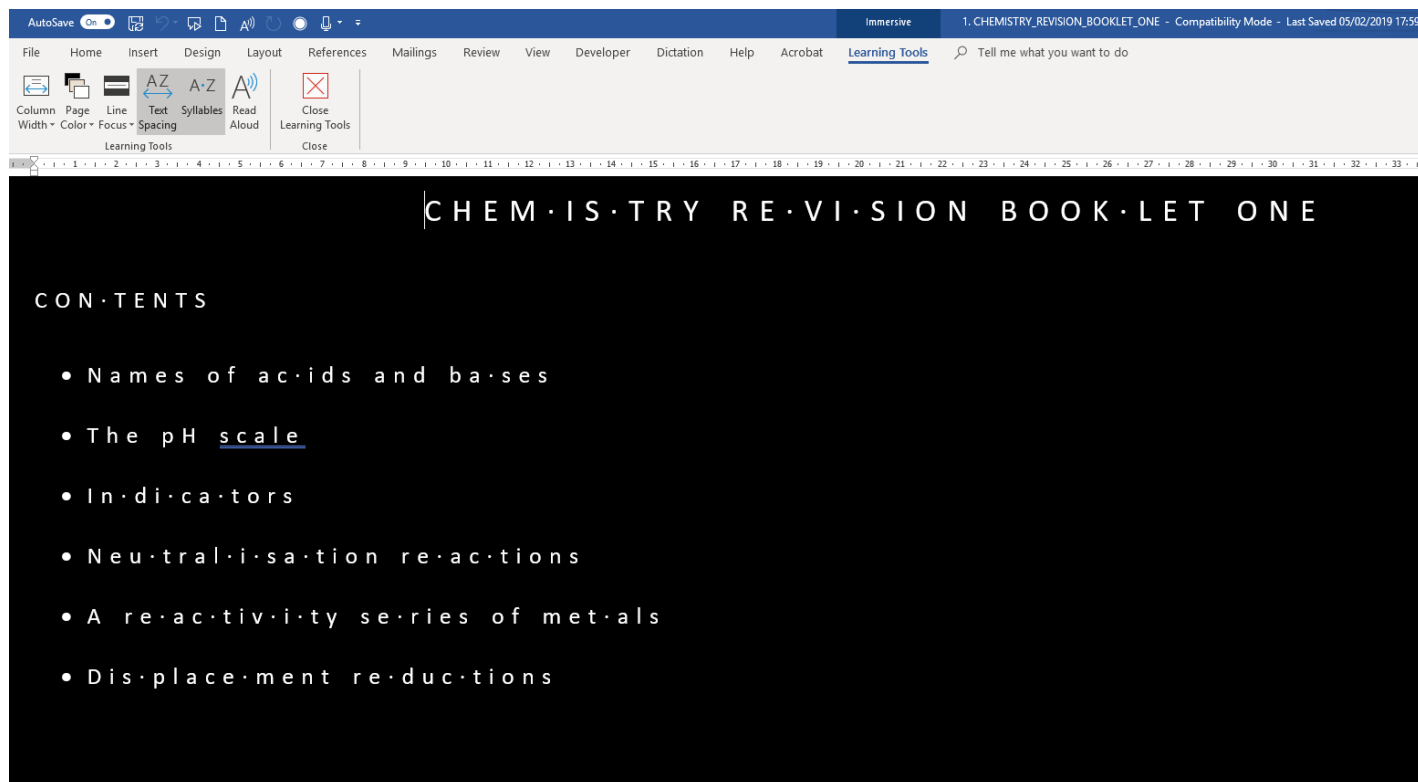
AutoSave On

Immersive

1. CHEMISTRY_REVISION_BOOKLET_ONE - Compatibility Mode - Last Saved 05/02/2019 17:5

File Home Insert Design Layout References Mailings Review View Developer Dictation Help Acrobat Learning Tools Tell me what you want to do

Column Width Page Color Line Focus Text Spacing Syllables Read Aloud
Learning Tools
Close Learning Tools
Close

1 2 3 4 5 6 7 8 9 10 11 12 13 14 15 16 17 18 19 20 21 22 23 24 25 26 27 28 29 30 31 32 33

CHEM·IS·TRY RE·VI·SION BOOK·LET ONE

CON·TENTS

- Names of ac·ids and ba·ses
- The pH scale
- In·di·ca·tors
- Neu·tral·i·sa·tion re·ac·tions
- A re·ac·tiv·i·ty se·ries of met·als
- Dis·place·ment re·duc·tions